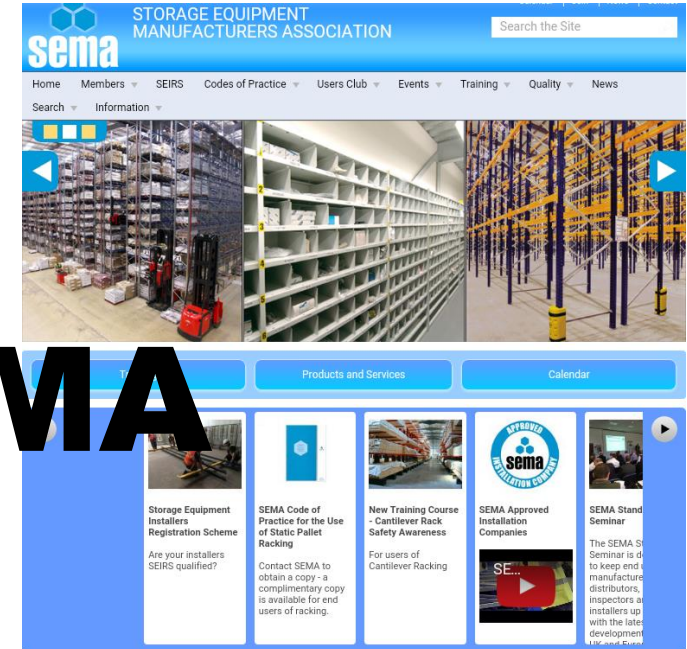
sema
STORAGE EQUIPMENT
MANUFACTURERS ASSOCIATION

Search the Site

Home
Members
SEIRS
Codes of Practice
Users Club
Events
Training
Quality
News
Search
Information

MA

T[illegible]
Products and Services
Calendar

Storage Equipment Installers Registration Scheme
Are your installers SEIRS qualified?

SEMA Code of Practice for the Use of Static Pallet Racking
Contact SEMA to obtain a copy - a complimentary copy is available for end users of racking.

New Training Course - Cantilever Rack Safety Awareness
For users of Cantilever Racking

APPROVED
sema
INSTALLATION COMPANY
SEMA Approved Installation Companies
SE...

SEMA Stand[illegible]
Seminar
The SEMA S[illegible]
Seminar is de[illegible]
to keep end u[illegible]
manufacture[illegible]
distributors,
inspectors a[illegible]
installers up
with the lates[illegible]
development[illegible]
UK and Euro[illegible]